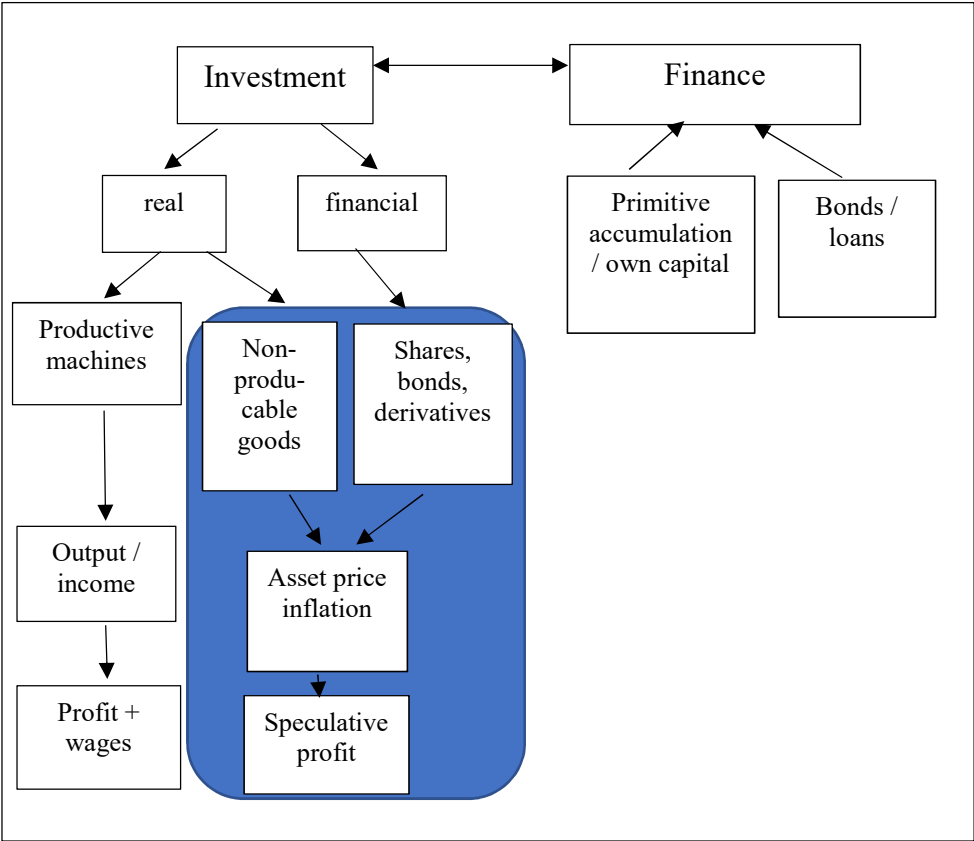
Investment

Finance

real

financial

Primitive accumulation / own capital

Bonds / loans

Productive machines

Non-producable goods

Shares, bonds, derivatives

Output / income

Asset price inflation

Profit + wages

Speculative profit